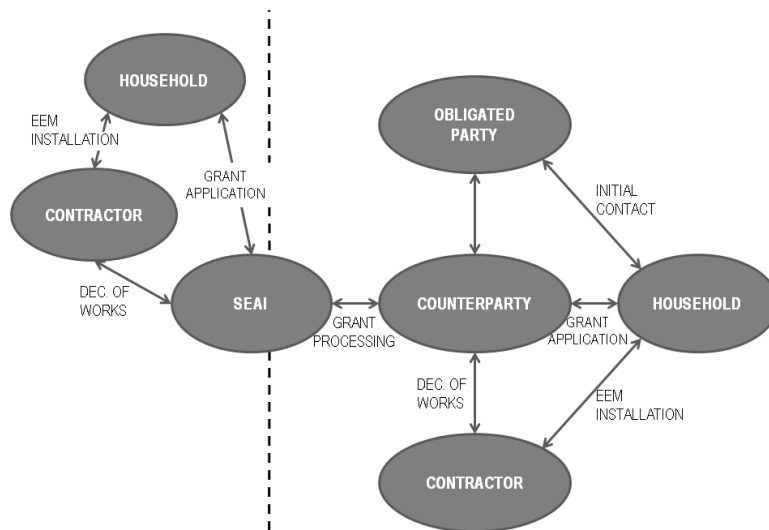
HOUSEHOLD

EEM INSTALLATION

GRANT APPLICATION

CONTRACTOR

DEC. OF WORKS

SEAI

GRANT PROCESSING

OBLIGATED PARTY

INITIAL CONTACT

COUNTERPARTY

GRANT APPLICATION

HOUSEHOLD

DEC. OF WORKS

EEM INSTALLATION

CONTRACTOR